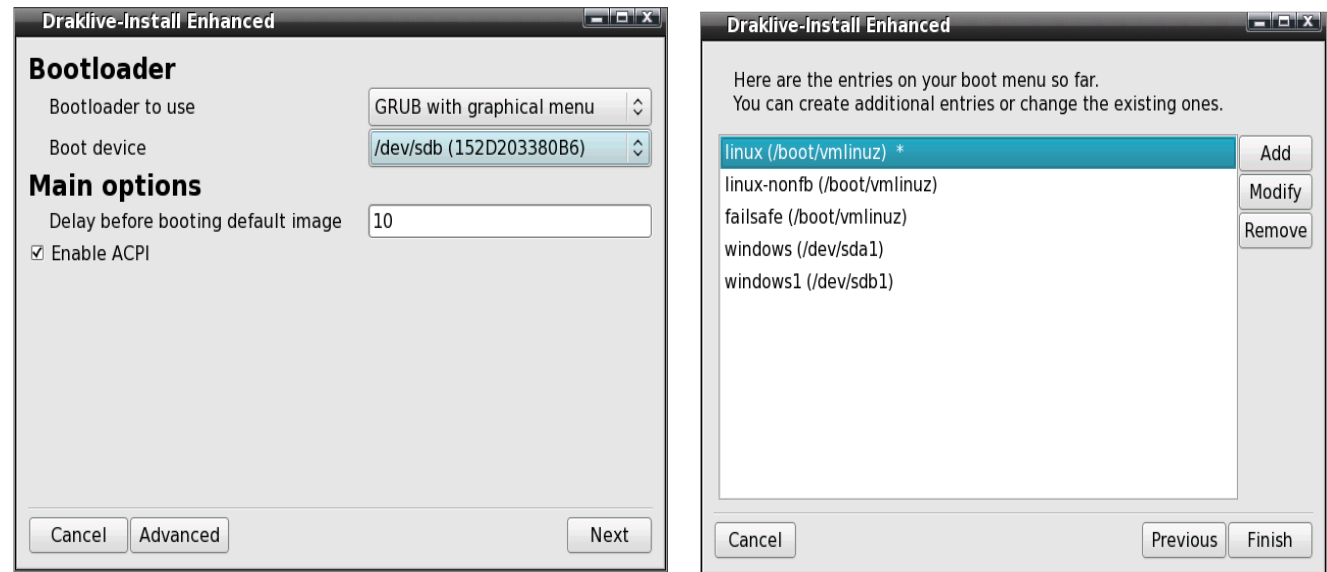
Draklive-Install Enhanced

Bootloader

Bootloader to use | GRUB with graphical menu

Boot device | /dev/sdb (152D203380B6)

Main options

Delay before booting default image | 10

☑ Enable ACPI

Cancel | Advanced | Next

Draklive-Install Enhanced

Here are the entries on your boot menu so far.
You can create additional entries or change the existing ones.

linux (/boot/vmlinuz) *
linux-nonfb (/boot/vmlinuz)
failsafe (/boot/vmlinuz)
windows (/dev/sda1)
windows1 (/dev/sdb1)

Add
Modify
Remove

Cancel | Previous | Finish